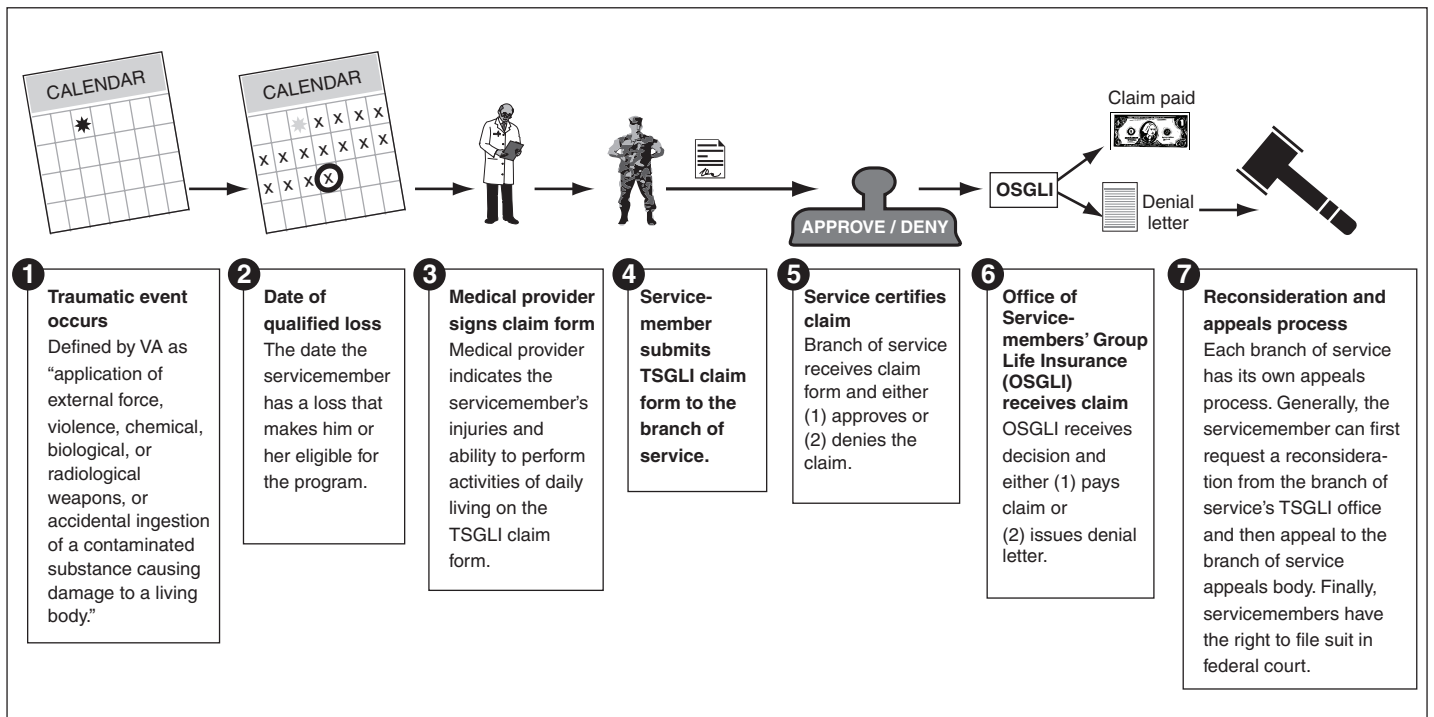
CALENDAR

CALENDAR

x x x x x x x x x x x x x x x

APPROVE / DENY

OSGLI

Claim paid

Denial letter

1
**Traumatic event occurs**
Defined by VA as "application of external force, violence, chemical, biological, or radiological weapons, or accidental ingestion of a contaminated substance causing damage to a living body."

2
**Date of qualified loss**
The date the servicemember has a loss that makes him or her eligible for the program.

3
**Medical provider signs claim form**
Medical provider indicates the servicemember's injuries and ability to perform activities of daily living on the TSGLI claim form.

4
**Servicemember submits TSGLI claim form to the branch of service.**

5
**Service certifies claim**
Branch of service receives claim form and either (1) approves or (2) denies the claim.

6
**Office of Servicemembers' Group Life Insurance (OSGLI) receives claim**
OSGLI receives decision and either (1) pays claim or (2) issues denial letter.

7
**Reconsideration and appeals process**
Each branch of service has its own appeals process. Generally, the servicemember can first request a reconsideration from the branch of service's TSGLI office and then appeal to the branch of service appeals body. Finally, servicemembers have the right to file suit in federal court.